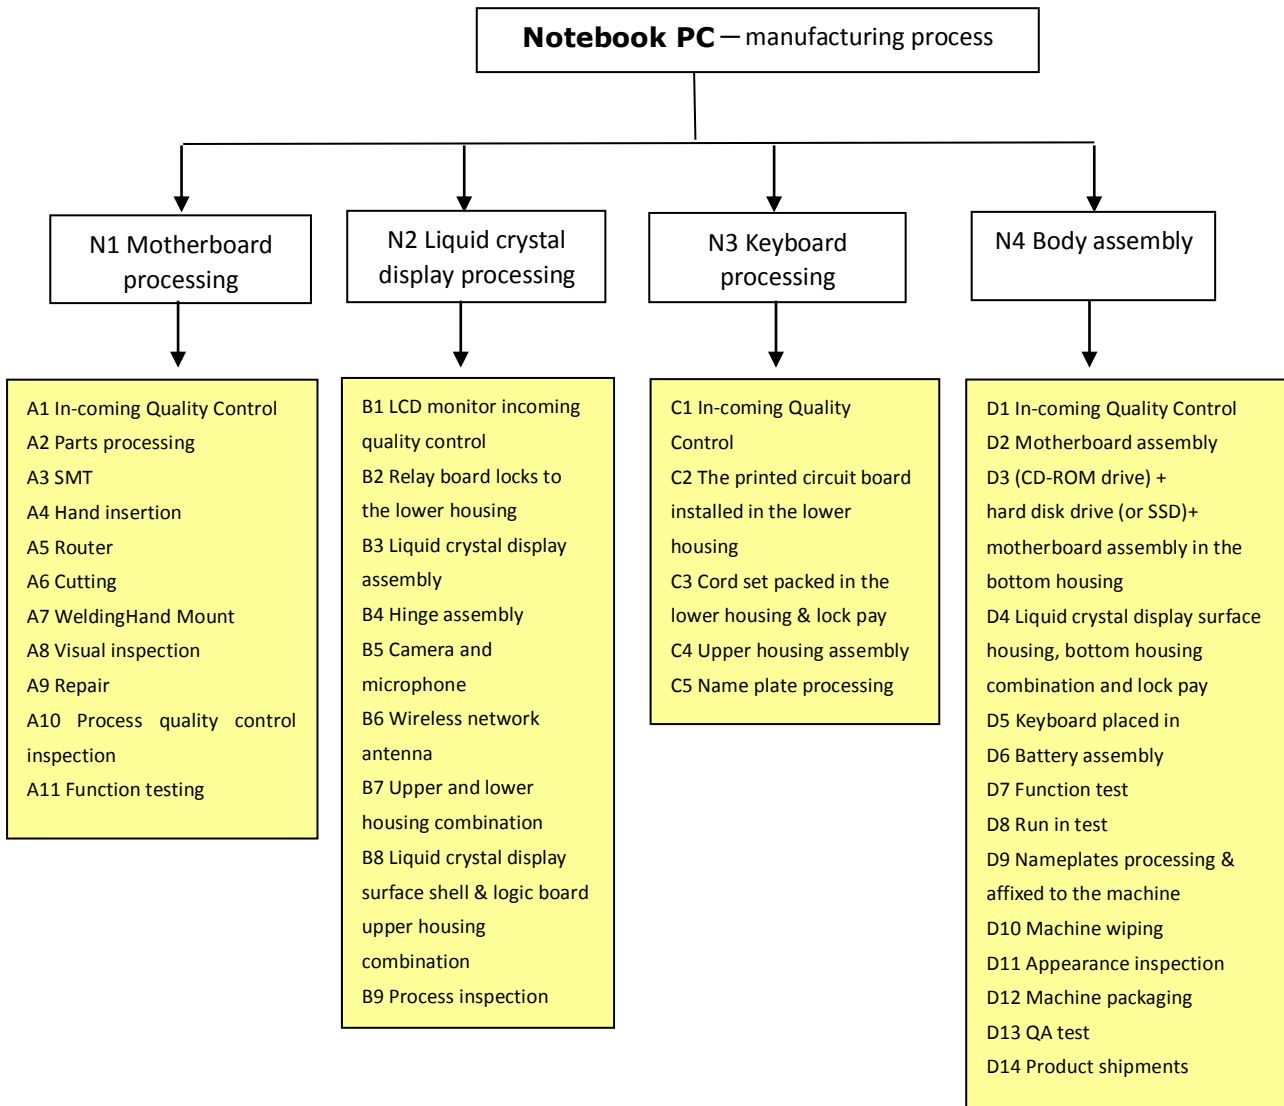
Notebook PC — manufacturing process

N1 Motherboard processing

A1 In-coming Quality Control
A2 Parts processing
A3 SMT
A4 Hand insertion
A5 Router
A6 Cutting
A7 WeldingHand Mount
A8 Visual inspection
A9 Repair
A10 Process quality control inspection
A11 Function testing

N2 Liquid crystal display processing

B1 LCD monitor incoming quality control
B2 Relay board locks to the lower housing
B3 Liquid crystal display assembly
B4 Hinge assembly
B5 Camera and microphone
B6 Wireless network antenna
B7 Upper and lower housing combination
B8 Liquid crystal display surface shell & logic board upper housing combination
B9 Process inspection

N3 Keyboard processing

C1 In-coming Quality Control
C2 The printed circuit board installed in the lower housing
C3 Cord set packed in the lower housing & lock pay
C4 Upper housing assembly
C5 Name plate processing

N4 Body assembly

D1 In-coming Quality Control
D2 Motherboard assembly
D3 (CD-ROM drive) + hard disk drive (or SSD)+ motherboard assembly in the bottom housing
D4 Liquid crystal display surface housing, bottom housing combination and lock pay
D5 Keyboard placed in
D6 Battery assembly
D7 Function test
D8 Run in test
D9 Nameplates processing & affixed to the machine
D10 Machine wiping
D11 Appearance inspection
D12 Machine packaging
D13 QA test
D14 Product shipments